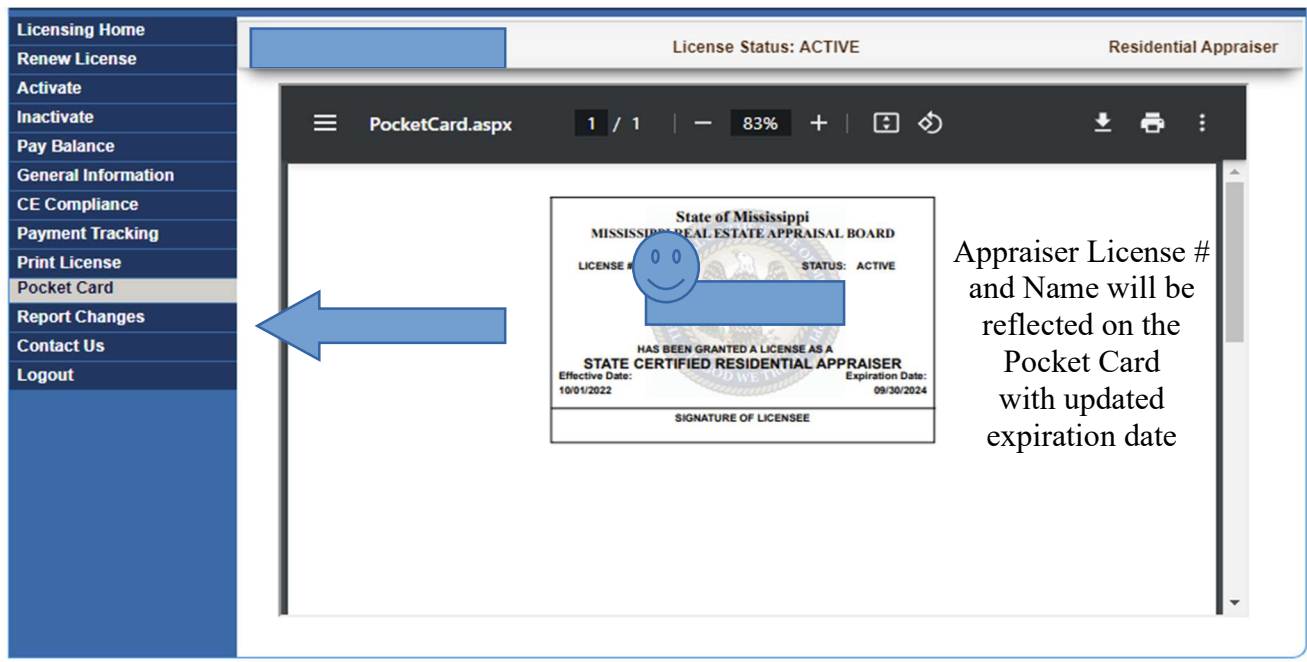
Licensing Home
Renew License
Activate
Inactivate
Pay Balance
General Information
CE Compliance
Payment Tracking
Print License
Pocket Card
Report Changes
Contact Us
Logout

License Status: ACTIVE

Residential Appraiser

PocketCard.aspx 1 / 1 83%

State of Mississippi
MISSISSIPPI REAL ESTATE APPRAISAL BOARD
LICENSE # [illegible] STATUS: ACTIVE
HAS BEEN GRANTED A LICENSE AS A
STATE CERTIFIED RESIDENTIAL APPRAISER
Effective Date: 10/01/2022
Expiration Date: 09/30/2024
SIGNATURE OF LICENSEE

Appraiser License # and Name will be reflected on the Pocket Card with updated expiration date